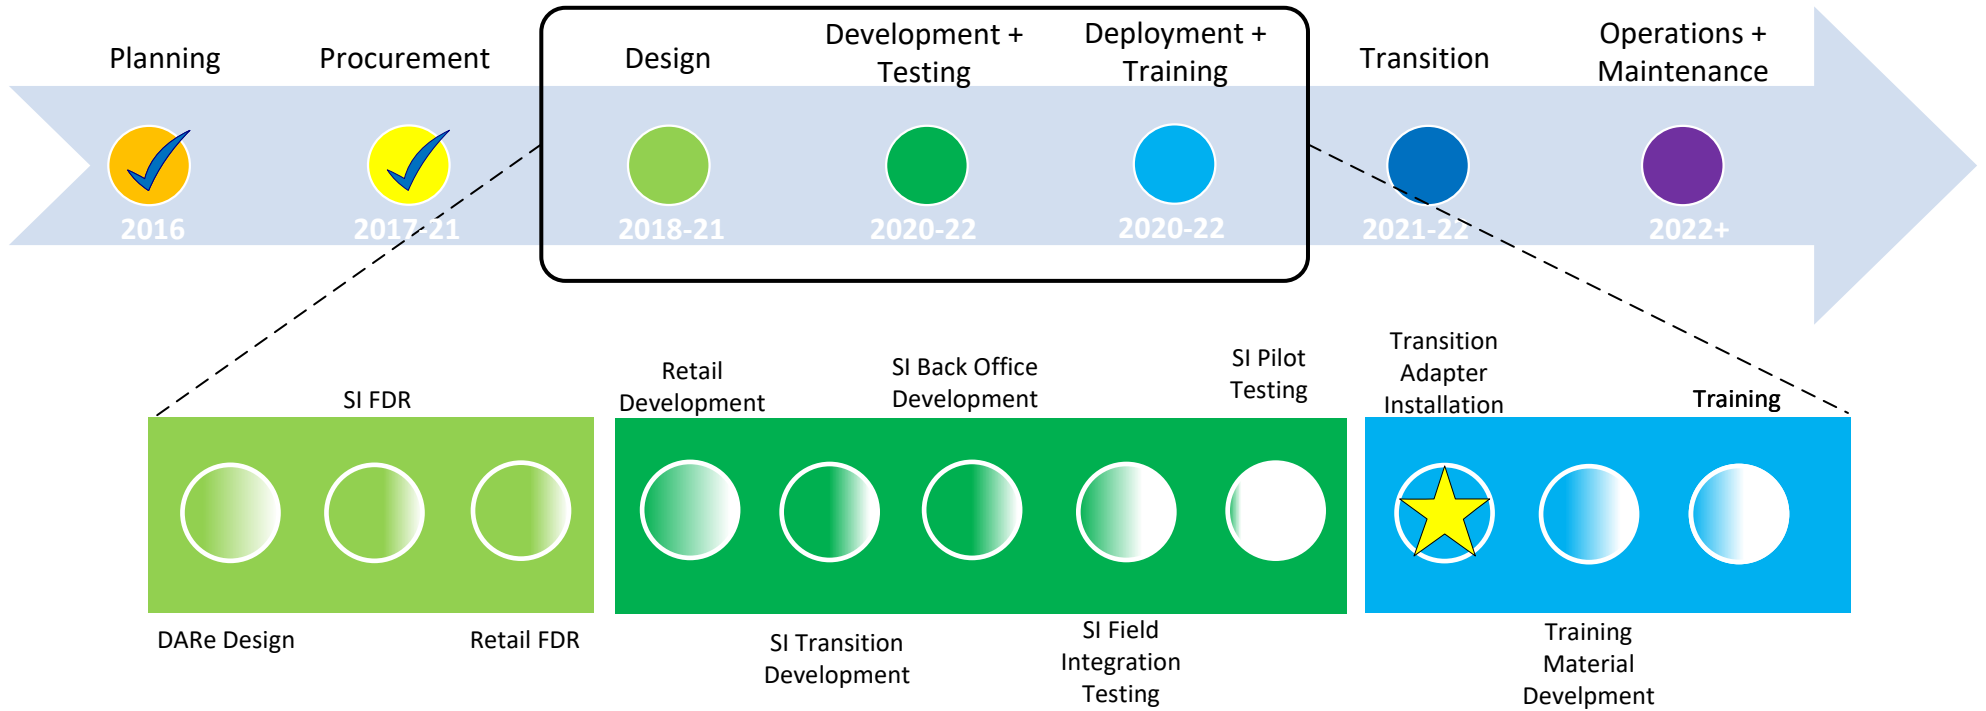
Planning

2016

Procurement

2017-21

Design

2018-21

Development + Testing

2020-22

Deployment + Training

2020-22

Transition

2021-22

Operations + Maintenance

2022+

SI FDR

DARe Design

Retail FDR

Retail Development

SI Back Office Development

SI Pilot Testing

SI Transition Development

SI Field Integration Testing

Transition Adapter Installation

Training

Training Material Develpment